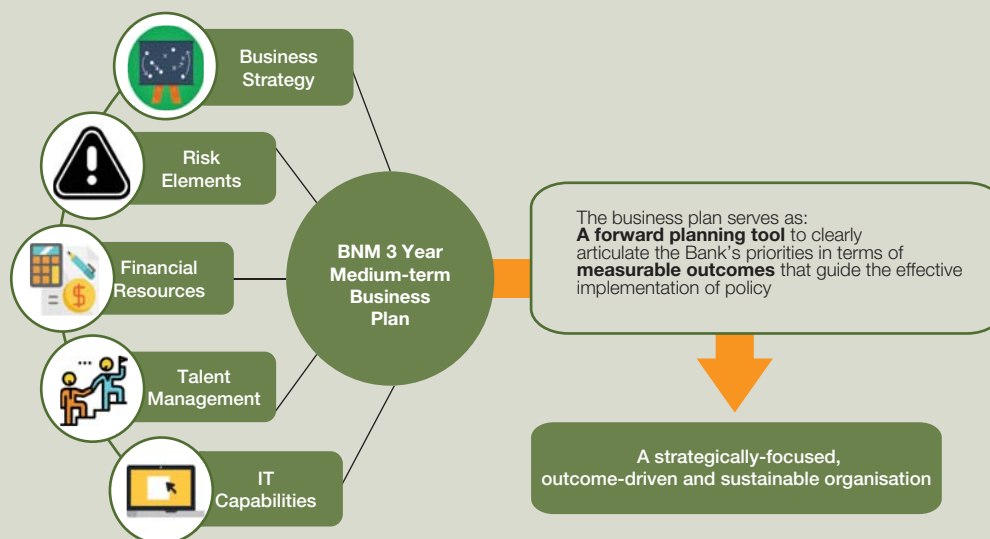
Business Strategy

Risk Elements

Financial Resources

Talent Management

IT Capabilities

BNM 3 Year Medium-term Business Plan

The business plan serves as:
**A forward planning tool** to clearly articulate the Bank's priorities in terms of **measurable outcomes** that guide the effective implementation of policy

A strategically-focused, outcome-driven and sustainable organisation